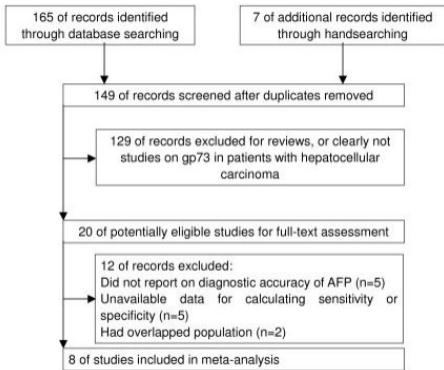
165 of records identified through database searching

7 of additional records identified through handsearching

149 of records screened after duplicates removed

129 of records excluded for reviews, or clearly not studies on gp73 in patients with hepatocellular carcinoma

20 of potentially eligible studies for full-text assessment

12 of records excluded:
Did not report on diagnostic accuracy of AFP (n=5)
Unavailable data for calculating sensitivity or specificity (n=5)
Had overlapped population (n=2)

8 of studies included in meta-analysis